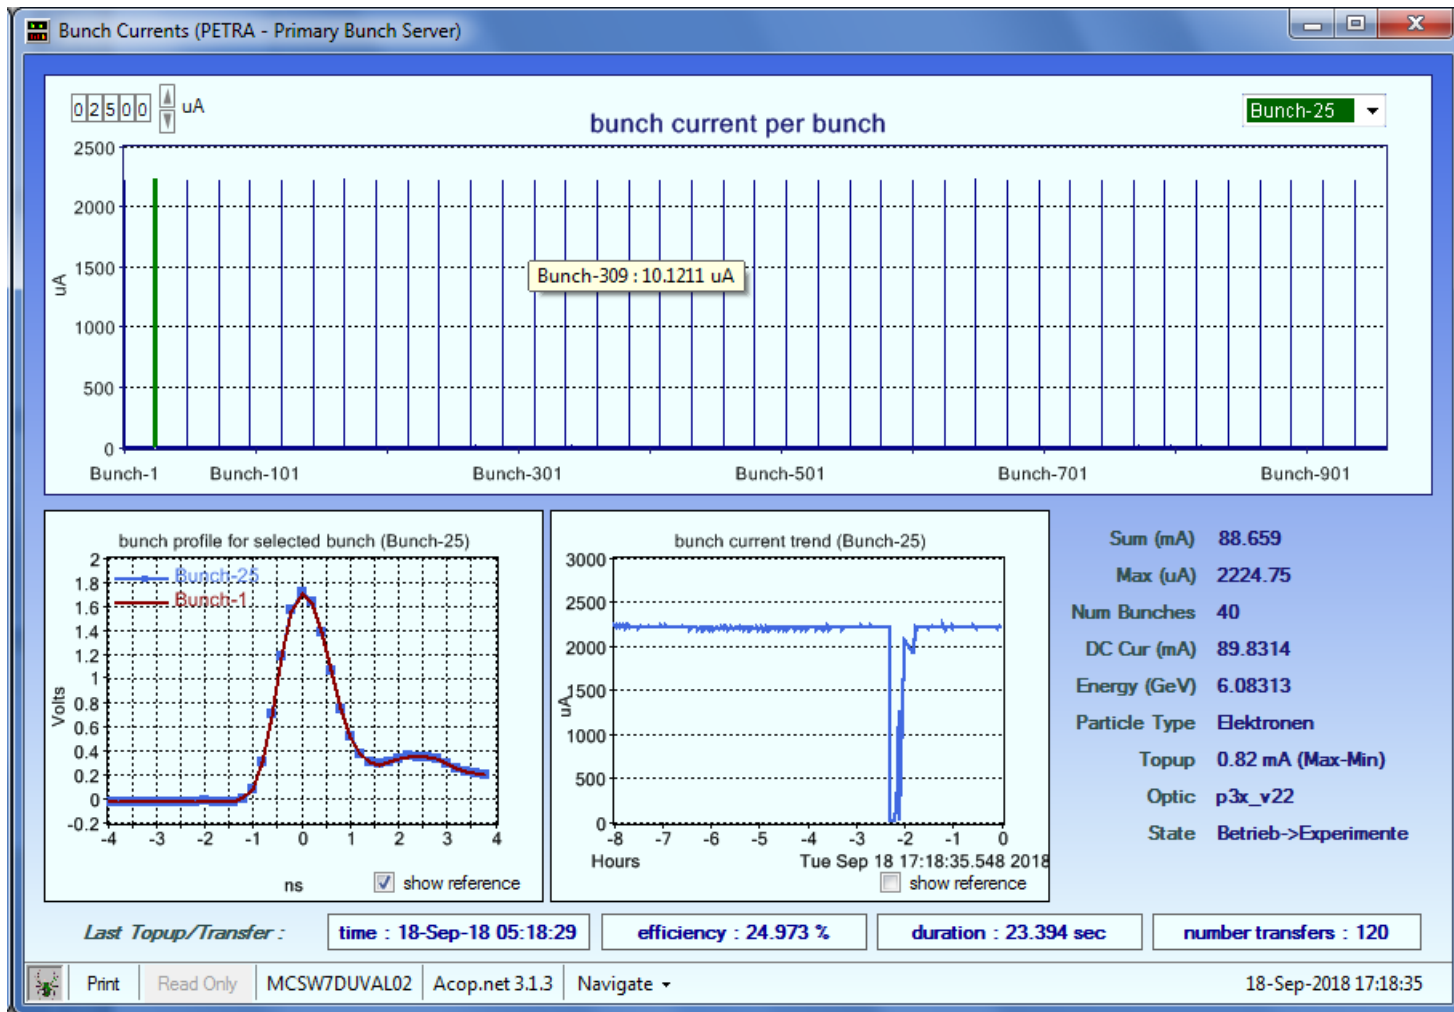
Bunch Currents (PETRA - Primary Bunch Server)

02500 uA

bunch current per bunch

Bunch-25

2500
2000
1500
1000
500
0

uA

Bunch-309 : 10.1211 uA

Bunch-1 Bunch-101 Bunch-301 Bunch-501 Bunch-701 Bunch-901

bunch profile for selected bunch (Bunch-25)

Bunch-25
Bunch-1

2
1.8
1.6
1.4
1.2
1
0.8
0.6
0.4
0.2
0
-0.2

Volts

-4 -3 -2 -1 0 1 2 3 4

ns

show reference

bunch current trend (Bunch-25)

3000
2500
2000
1500
1000
500
0

uA

-8 -7 -6 -5 -4 -3 -2 -1 0

Hours

Tue Sep 18 17:18:35.548 2018

show reference

| | |
|---|---|
| Sum (mA) | 88.659 |
| Max (uA) | 2224.75 |
| Num Bunches | 40 |
| DC Cur (mA) | 89.8314 |
| Energy (GeV) | 6.08313 |
| Particle Type | Elektronen |
| Topup | 0.82 mA (Max-Min) |
| Optic | p3x_v22 |
| State | Betrieb->Experimente |

Last Topup/Transfer : time : 18-Sep-18 05:18:29 efficiency : 24.973 % duration : 23.394 sec number transfers : 120

Print Read Only MCSW7DUVAL02 Acop.net 3.1.3 Navigate 18-Sep-2018 17:18:35